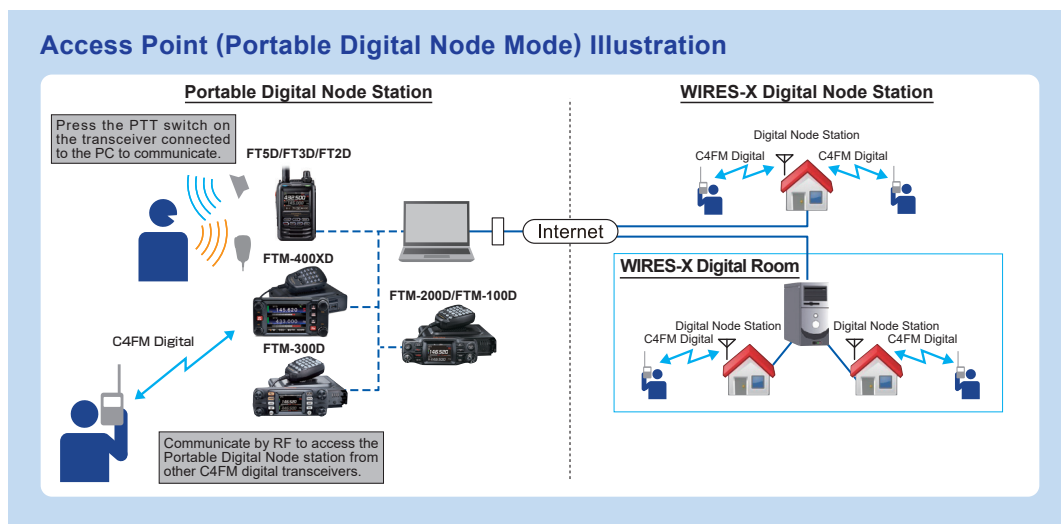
Access Point (Portable Digital Node Mode) Illustration

Portable Digital Node Station

Press the PTT switch on the transceiver connected to the PC to communicate.

FT5D/FT3D/FT2D

FTM-400XD

FTM-200D/FTM-100D

FTM-300D

C4FM Digital

Communicate by RF to access the Portable Digital Node station from other C4FM digital transceivers.

Internet

WIRES-X Digital Node Station

Digital Node Station

C4FM Digital

C4FM Digital

WIRES-X Digital Room

Digital Node Station

C4FM Digital

Digital Node Station

C4FM Digital